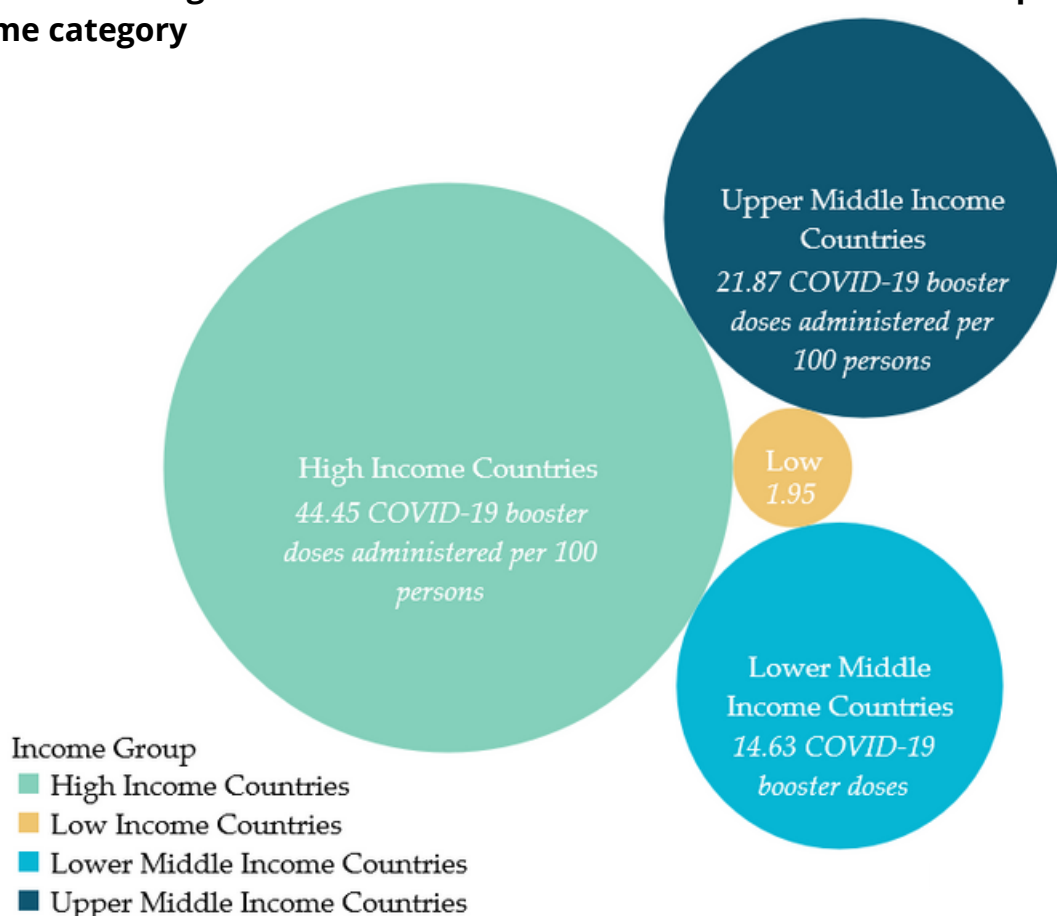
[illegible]
me category

Upper Middle Income Countries
21.87 COVID-19 booster doses administered per 100 persons

High Income Countries
44.45 COVID-19 booster doses administered per 100 persons

Low
1.95

Lower Middle Income Countries
14.63 COVID-19 booster doses

Income Group
High Income Countries
Low Income Countries
Lower Middle Income Countries
Upper Middle Income Countries